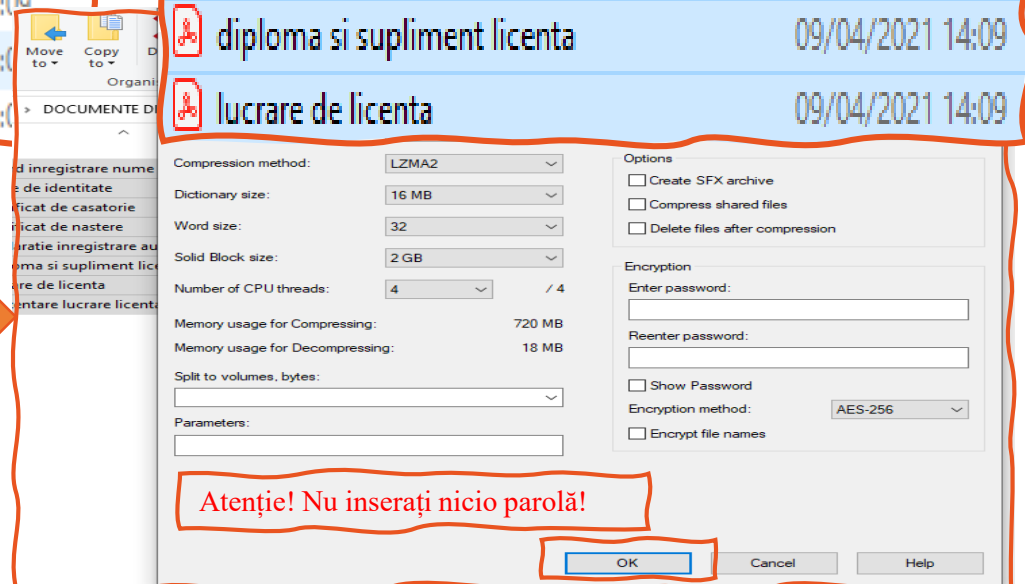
Move to
Copy to
D
Organi
DOCUMENTE D

d inregistrare nume
e de identitate
ificat de casatorie
ificat de nastere
laratie inregistrare au
oma si supliment lice
are de licenta
entare lucrare licenta

diploma si supliment licenta 09/04/2021 14:09
lucrare de licenta 09/04/2021 14:09

Compression method: LZMA2
Dictionary size: 16 MB
Word size: 32
Solid Block size: 2 GB
Number of CPU threads: 4 / 4
Memory usage for Compressing: 720 MB
Memory usage for Decompressing: 18 MB
Split to volumes, bytes:
Parameters:

Options
Create SFX archive
Compress shared files
Delete files after compression

Encryption
Enter password:
Reenter password:
Show Password
Encryption method: AES-256
Encrypt file names

Atenție! Nu inserați nicio parolă!

OK
Cancel
Help